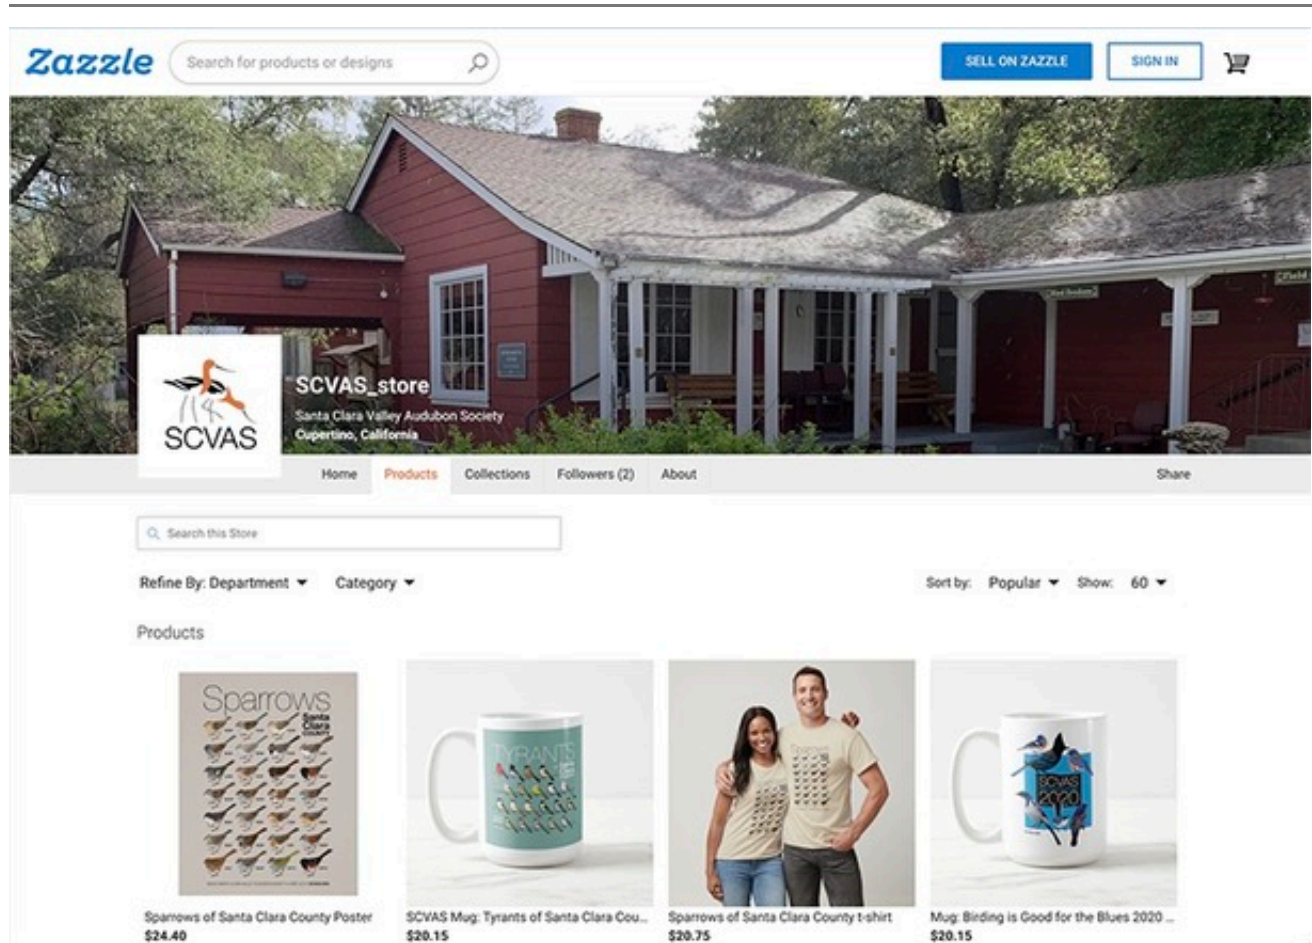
Zazzle

Search for products or designs

SELL ON ZAZZLE

SIGN IN

SCVAS

SCVAS_store

Santa Clara Valley Audubon Society

Cupertino, California

Home

Products

Collections

Followers (2)

About

Share

Search this Store

Refine By: Department

Category

Sort by: Popular

Show: 60

Products

Sparrows Santa Clara County

TYRANTS

SCVAS 2020

Sparrows of Santa Clara County Poster
$24.40

SCVAS Mug: Tyrants of Santa Clara Cou...
$20.15

Sparrows of Santa Clara County t-shirt
$20.75

Mug: Birding is Good for the Blues 2020 ...
$20.15